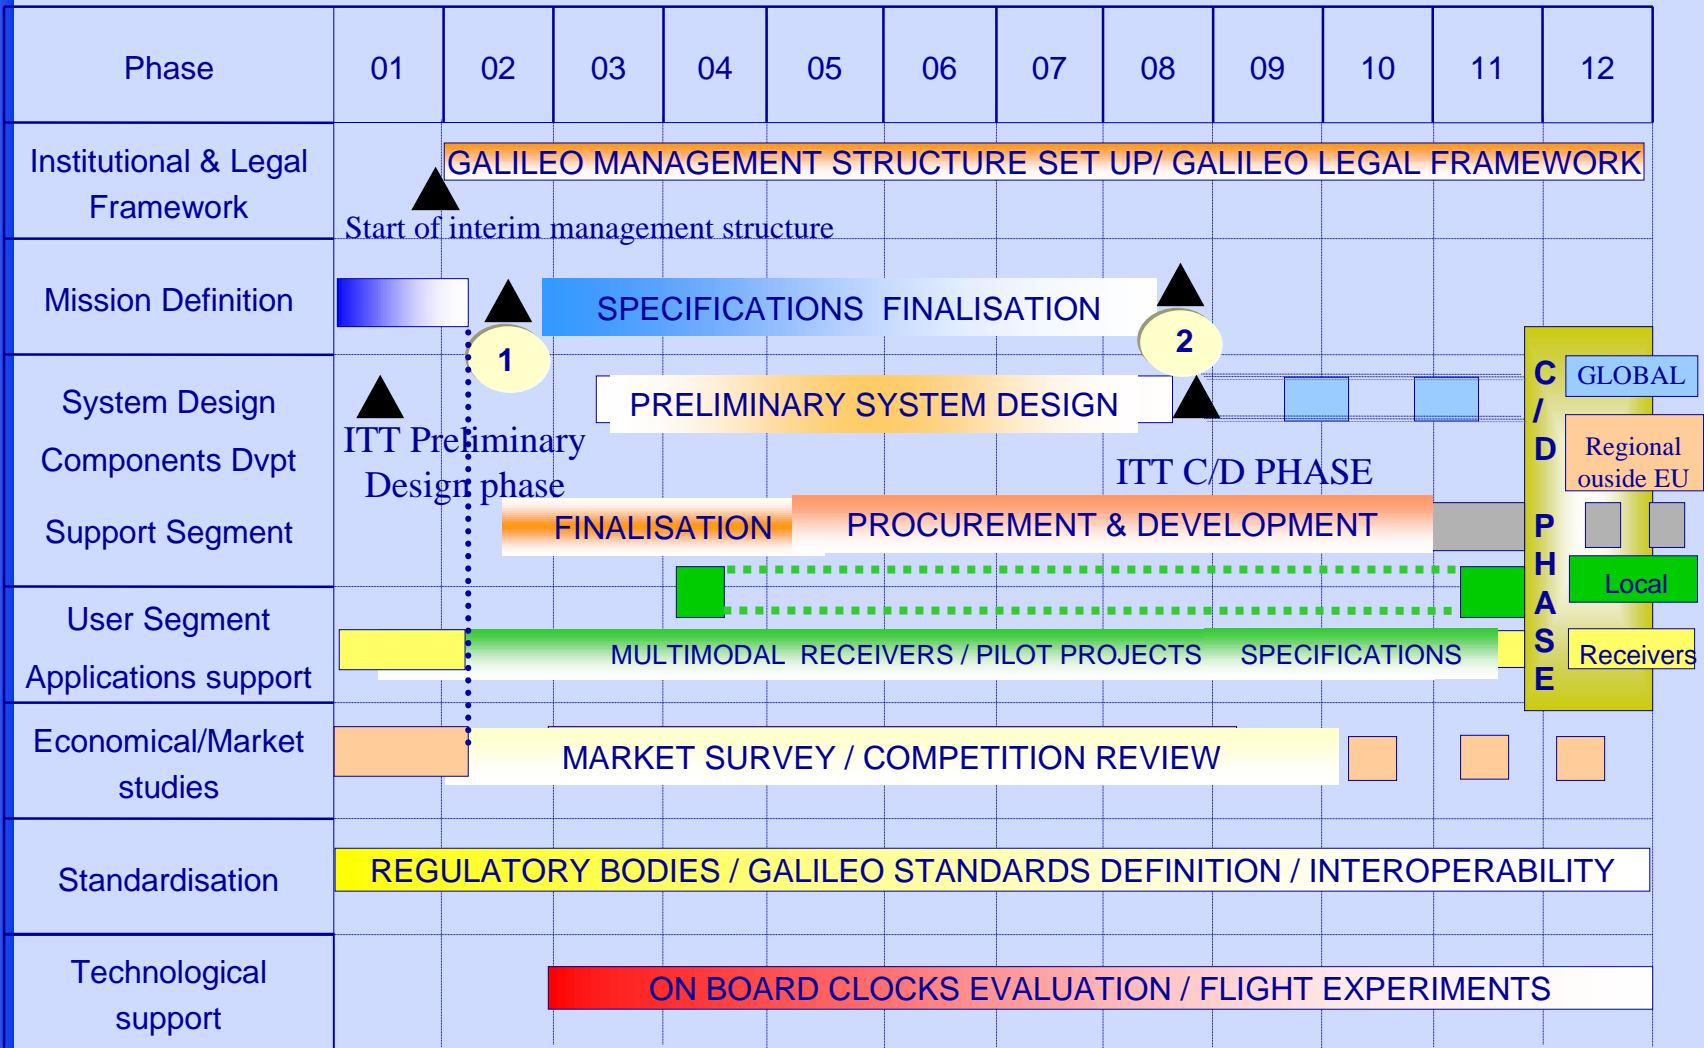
| Phase | 01 | 02 | 03 | 04 | 05 | 06 | 07 | 08 | 09 | 10 | 11 | 12 |
|---|---|---|---|---|---|---|---|---|---|---|---|---|
| Institutional & Legal Framework | | | | | | | | | | | | |
| Mission Definition | | | | | | | | | | | | |
| System Design<br>Components Dvpt<br>Support Segment | | | | | | | | | | | | |
| User Segment<br>Applications support | | | | | | | | | | | | |
| Economical/Market studies | | | | | | | | | | | | |
| Standardisation | | | | | | | | | | | | |
| Technological support | | | | | | | | | | | | |

GALILEO MANAGEMENT STRUCTURE SET UP/ GALILEO LEGAL FRAMEWORK

Start of interim management structure

SPECIFICATIONS FINALISATION

1

2

PRELIMINARY SYSTEM DESIGN

ITT Preliminary Design phase

ITT C/D PHASE

FINALISATION

PROCUREMENT & DEVELOPMENT

MULTIMODAL RECEIVERS / PILOT PROJECTS SPECIFICATIONS

MARKET SURVEY / COMPETITION REVIEW

REGULATORY BODIES / GALILEO STANDARDS DEFINITION / INTEROPERABILITY

ON BOARD CLOCKS EVALUATION / FLIGHT EXPERIMENTS

C / D PHASE

GLOBAL

Regional ouside EU

Local

Receivers